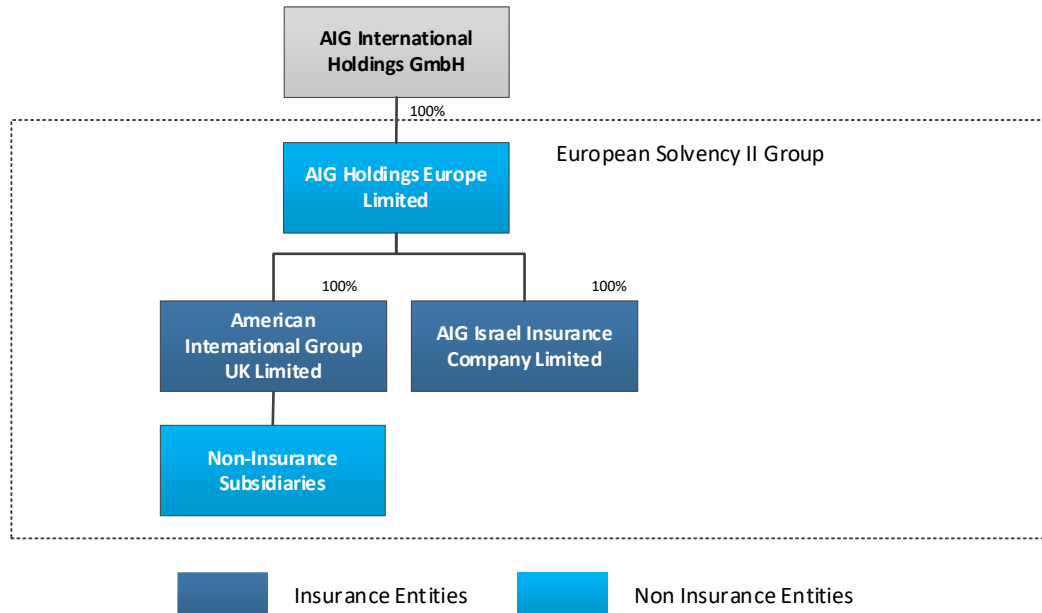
AIG International Holdings GmbH

100%

European Solvency II Group

AIG Holdings Europe Limited

100%

100%

American International Group UK Limited

AIG Israel Insurance Company Limited

Non-Insurance Subsidiaries

Insurance Entities

Non Insurance Entities